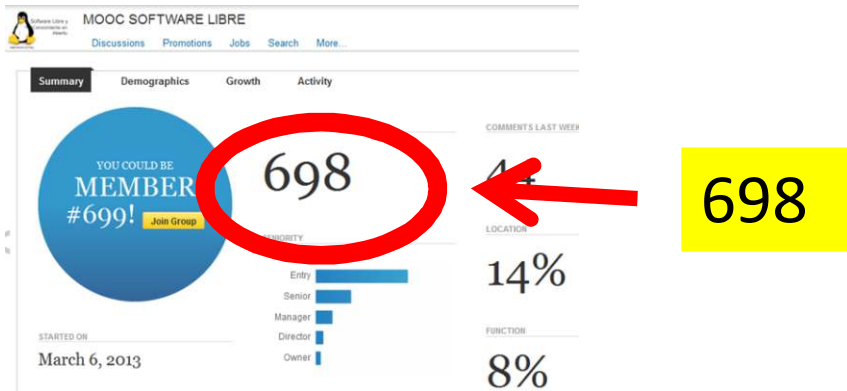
Software Libre y Conocimiento en Abierto

MOOC SOFTWARE LIBRE

Discussions Promotions Jobs Search More...

Summary Demographics Growth Activity

YOU COULD BE MEMBER #699! Join Group

698

COMMENTS LAST WEEK

44

698

SENIORITY

Entry

Senior

Manager

Director

Owner

LOCATION

14%

FUNCTION

8%

STARTED ON

March 6, 2013